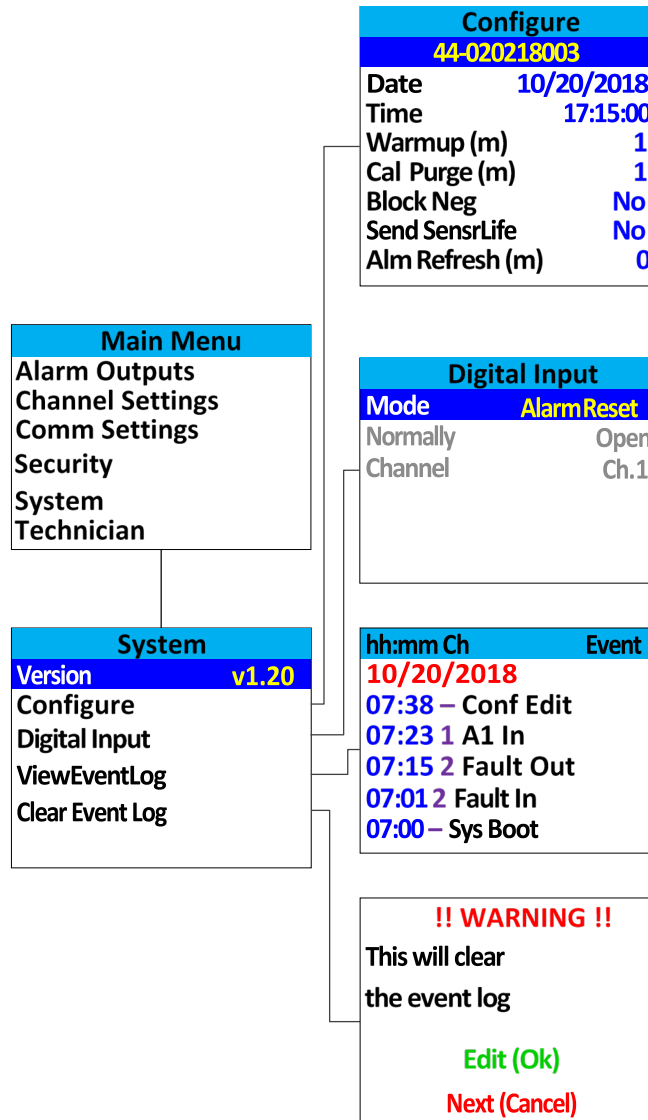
Configure
44-020218003
Date 10/20/2018
Time 17:15:00
Warmup (m) 1
Cal Purge (m) 1
Block Neg No
Send SensrLife No
Alm Refresh (m) 0

Main Menu
Alarm Outputs
Channel Settings
Comm Settings
Security
System
Technician

Digital Input
Mode AlarmReset
Normally Open
Channel Ch.1

System
Version v1.20
Configure
Digital Input
ViewEventLog
Clear Event Log

| hh:mm Ch | Event |
|---|---|
| 10/20/2018 | |
| 07:38 – | Conf Edit |
| 07:23 1 | A1 In |
| 07:15 2 | Fault Out |
| 07:01 2 | Fault In |
| 07:00 – | Sys Boot |

!! WARNING !!
This will clear
the event log

Edit (Ok)
Next (Cancel)